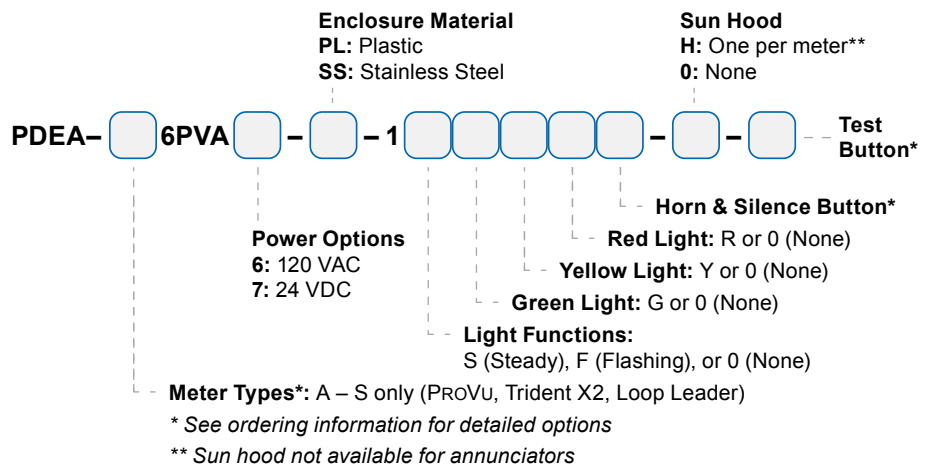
**Enclosure Material**
**PL:** Plastic
**SS:** Stainless Steel

**Sun Hood**
**H:** One per meter**
**0:** None

**PDEA–** [ ] **6PVA** [ ] **–** [ ] **– 1** [ ] [ ] [ ] [ ] [ ] **–** [ ] **–** [ ]

**Test Button***

**Horn & Silence Button***

**Red Light:** R or 0 (None)

**Yellow Light:** Y or 0 (None)

**Green Light:** G or 0 (None)

**Power Options**
**6:** 120 VAC
**7:** 24 VDC

**Light Functions:**
S (Steady), F (Flashing), or 0 (None)

**Meter Types*:** A – S only (PROVU, Trident X2, Loop Leader)

*\* See ordering information for detailed options*

*\*\* Sun hood not available for annunciators*